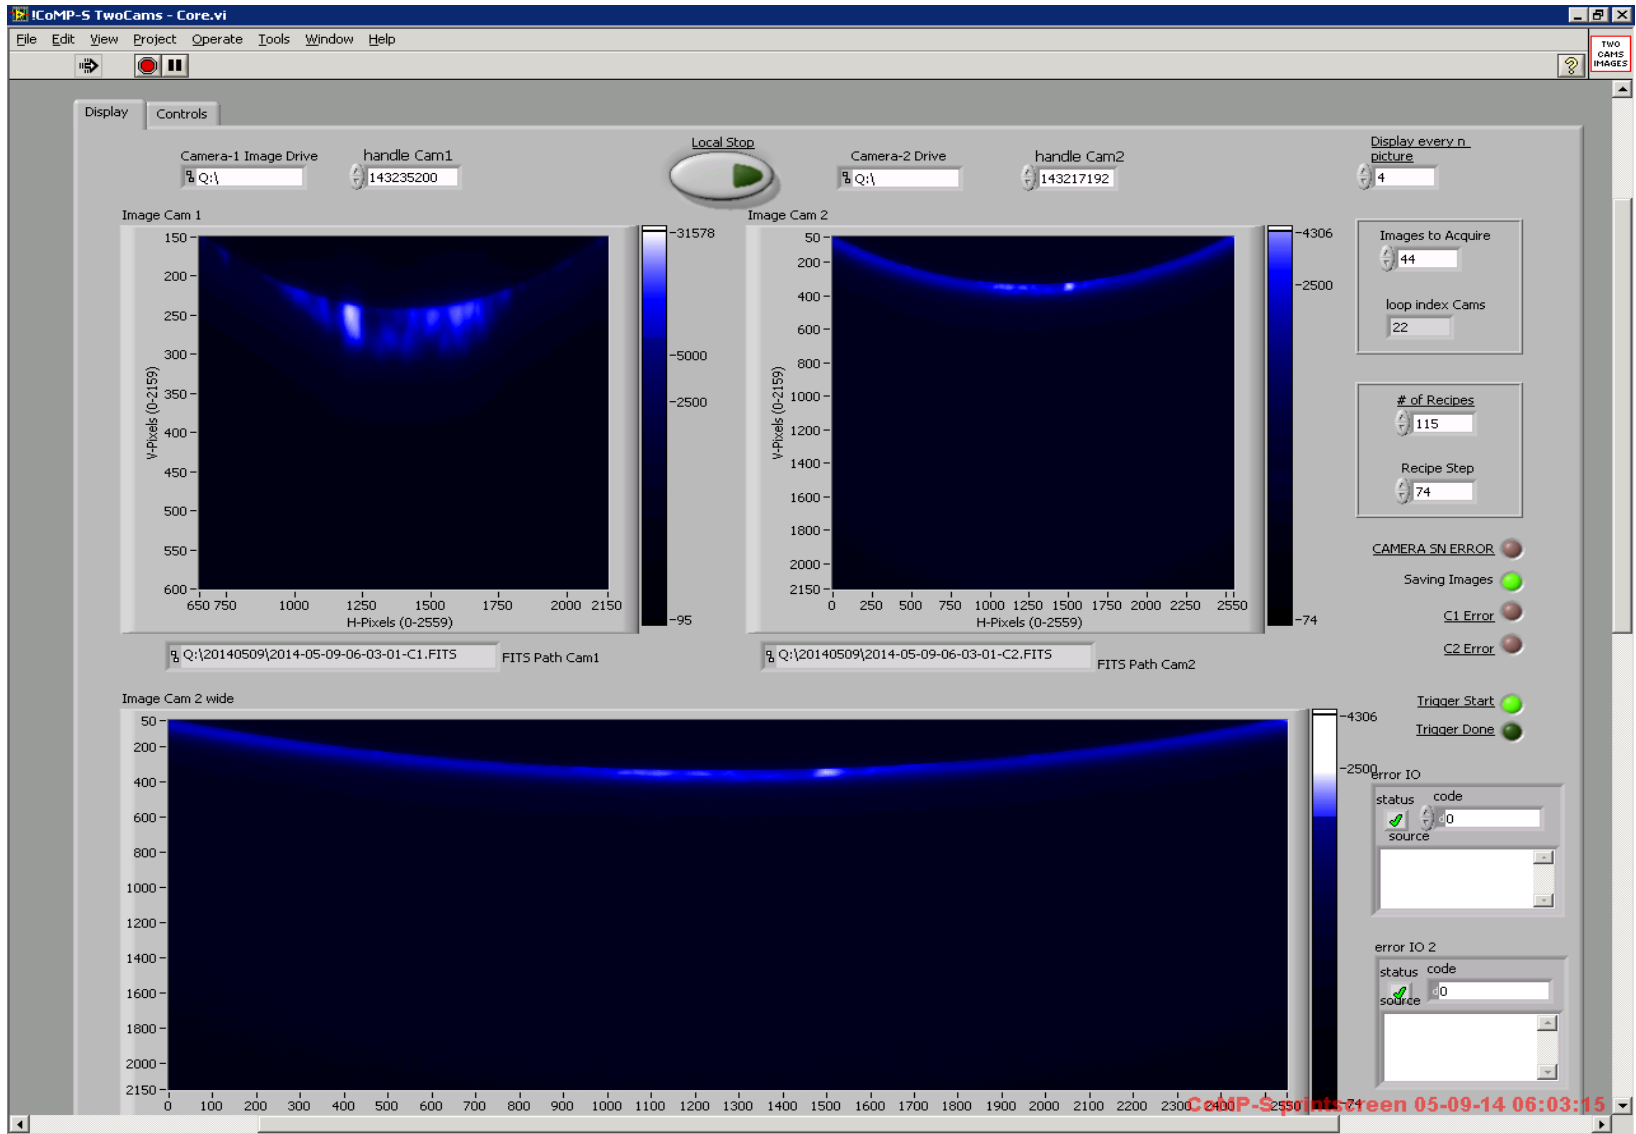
!CoMP-S TwoCams - Core.vi

File Edit View Project Operate Tools Window Help

TWO CAMS IMAGES

Display Controls

Camera-1 Image Drive
Q:\

handle Cam1
143235200

Local Stop

Camera-2 Drive
Q:\

handle Cam2
143217192

Display every n picture
4

Image Cam 1

150
200
250
300
350
400
450
500
550
600
V-Pixels (0-2159)
650 750 1000 1250 1500 1750 2000 2150
H-Pixels (0-2559)

-31578
-5000
-2500
-95

Image Cam 2

50
200
400
600
800
1000
1200
1400
1600
1800
2000
2150
V-Pixels (0-2159)
0 250 500 750 1000 1250 1500 1750 2000 2250 2550
H-Pixels (0-2559)

-4306
-2500
-74

Images to Acquire
44

loop index Cams
22

# of Recipes
115

Recipe Step
74

CAMERA SN ERROR

Saving Images

C1 Error

C2 Error

Q:\20140509\2014-05-09-06-03-01-C1.FITS
FITS Path Cam1

Q:\20140509\2014-05-09-06-03-01-C2.FITS
FITS Path Cam2

Image Cam 2 wide

50
200
400
600
800
1000
1200
1400
1600
1800
2000
2150
0 100 200 300 400 500 600 700 800 900 1000 1100 1200 1300 1400 1500 1600 1700 1800 1900 2000 2100 2200 2300 2400 2550

-4306
-2500
-74

Trigger Start

Trigger Done

error IO
status code
0
source

error IO 2
status code
0
source

CoMP-S printscreen 05-09-14 06:03:15